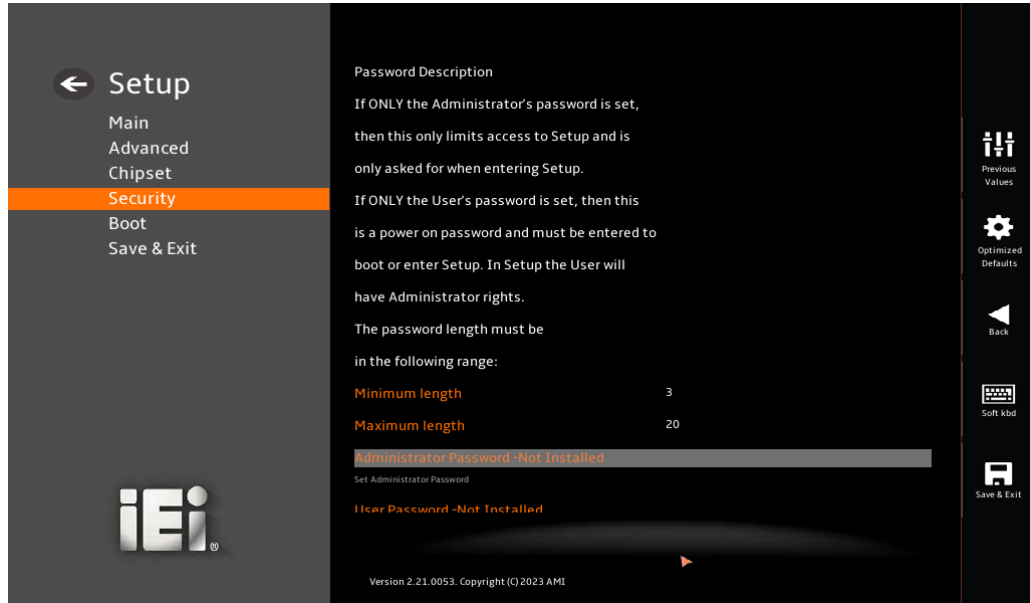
Setup

Main
Advanced
Chipset
Security
Boot
Save & Exit

iEi

Password Description
If ONLY the Administrator's password is set, then this only limits access to Setup and is only asked for when entering Setup.
If ONLY the User's password is set, then this is a power on password and must be entered to boot or enter Setup. In Setup the User will have Administrator rights.
The password length must be in the following range:

| | |
|---|---|
| Minimum length | 3 |
| Maximum length | 20 |

Administrator Password -Not Installed
Set Administrator Password
User Password -Not Installed

Version 2.21.0053. Copyright (C) 2023 AMI

Previous Values
Optimized Defaults
Back
Soft kbd
Save & Exit